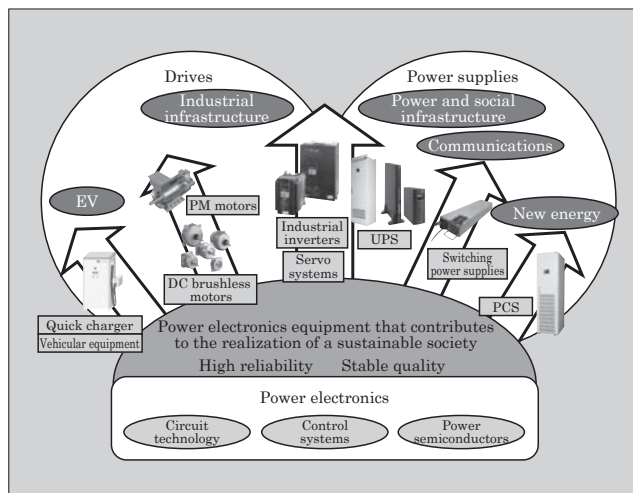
Drives

Industrial infrastructure

Power supplies

Power and social infrastructure

Communications

EV

PM motors

New energy

Industrial inverters

UPS

Servo systems

Switching power supplies

DC brushless motors

PCS

Quick charger

Vehicular equipment

Power electronics equipment that contributes to the realization of a sustainable society

High reliability Stable quality

Power electronics

Circuit technology

Control systems

Power semiconductors